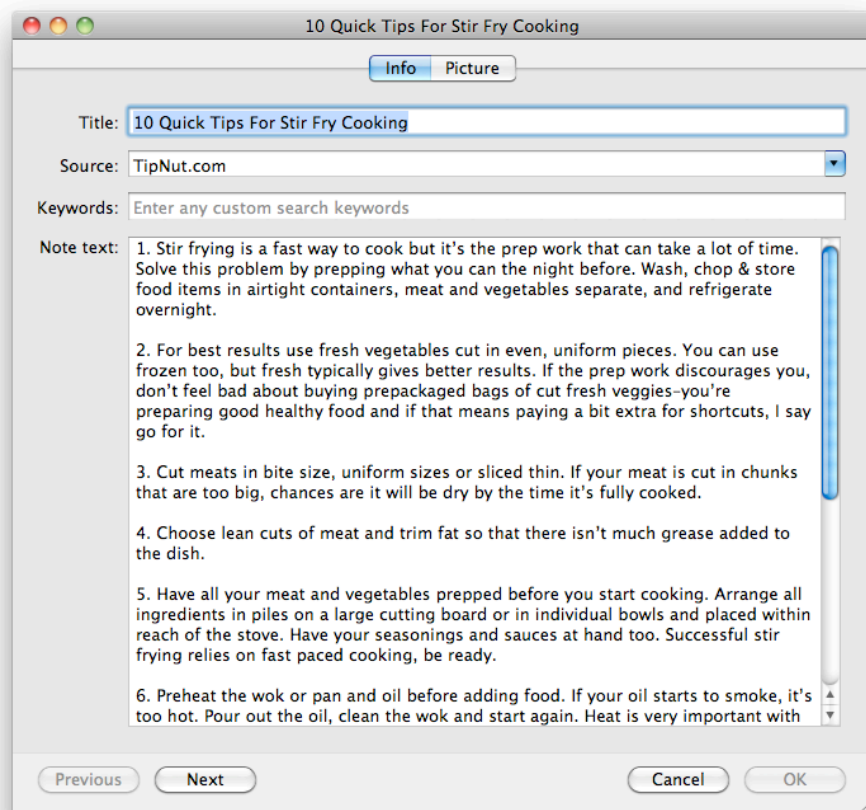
10 Quick Tips For Stir Fry Cooking

Info Picture

Title: 10 Quick Tips For Stir Fry Cooking

Source: TipNut.com

Keywords: Enter any custom search keywords

Note text: 1. Stir frying is a fast way to cook but it's the prep work that can take a lot of time. Solve this problem by prepping what you can the night before. Wash, chop & store food items in airtight containers, meat and vegetables separate, and refrigerate overnight.

2. For best results use fresh vegetables cut in even, uniform pieces. You can use frozen too, but fresh typically gives better results. If the prep work discourages you, don't feel bad about buying prepackaged bags of cut fresh veggies–you're preparing good healthy food and if that means paying a bit extra for shortcuts, I say go for it.

3. Cut meats in bite size, uniform sizes or sliced thin. If your meat is cut in chunks that are too big, chances are it will be dry by the time it's fully cooked.

4. Choose lean cuts of meat and trim fat so that there isn't much grease added to the dish.

5. Have all your meat and vegetables prepped before you start cooking. Arrange all ingredients in piles on a large cutting board or in individual bowls and placed within reach of the stove. Have your seasonings and sauces at hand too. Successful stir frying relies on fast paced cooking, be ready.

6. Preheat the wok or pan and oil before adding food. If your oil starts to smoke, it's too hot. Pour out the oil, clean the wok and start again. Heat is very important with

Previous Next Cancel OK